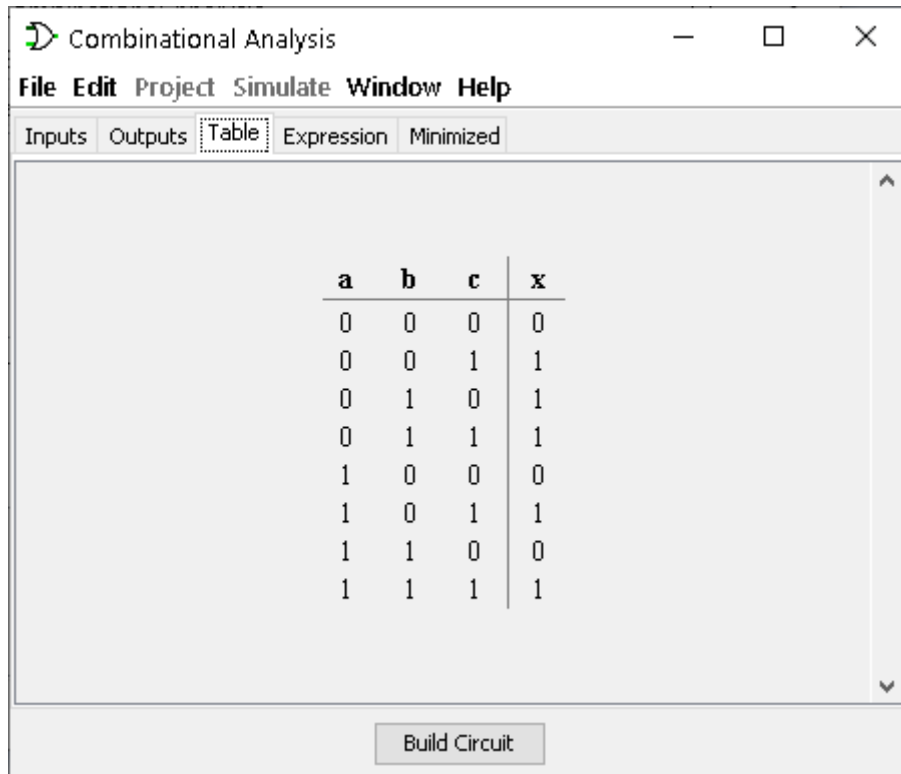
Combinational Analysis

File Edit Project Simulate Window Help

Inputs Outputs Table Expression Minimized

| a | b | c | x |
|---|---|---|---|
| 0 | 0 | 0 | 0 |
| 0 | 0 | 1 | 1 |
| 0 | 1 | 0 | 1 |
| 0 | 1 | 1 | 1 |
| 1 | 0 | 0 | 0 |
| 1 | 0 | 1 | 1 |
| 1 | 1 | 0 | 0 |
| 1 | 1 | 1 | 1 |

Build Circuit